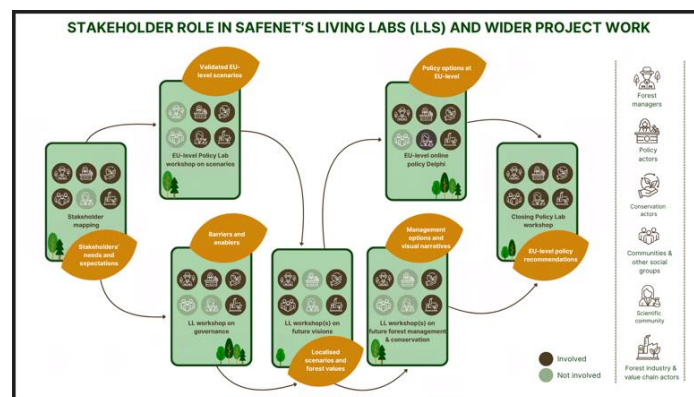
STAKEHOLDER ROLE IN SAFENET'S LIVING LABS (LLS) AND WIDER PROJECT WORK

Stakeholder mapping

Stakeholders' needs and expectations

Validated EU-level scenarios

EU-level Policy Lab workshop on scenarios

Barriers and enablers

LL workshop on governance

LL workshop(s) on future visions

Localised scenarios and forest values

Policy options at EU-level

EU-level online policy Delphi

Management options and visual narratives

LL workshop(s) on future forest management & conservation

Closing Policy Lab workshop

EU-level policy recommendations

Involved

Not involved

Forest managers

Policy actors

Conservation actors

Communities & other social groups

Scientific community

Forest industry & value chain actors